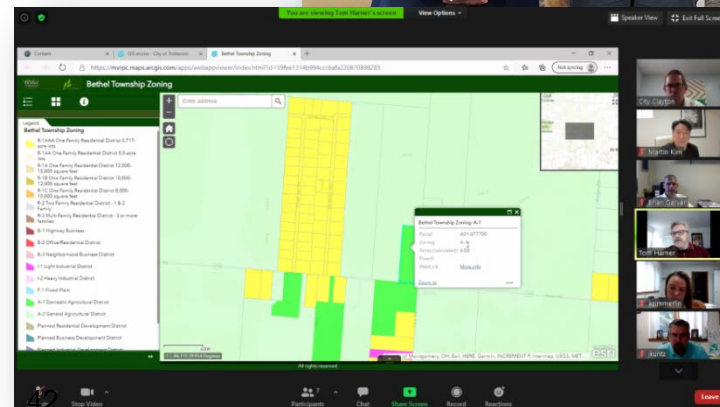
You are viewing Tom Harner's screen View Options

Speaker View Exit Full Screen

Content | GIS review - City of Rotwood | Bethel Township Zoning | +

https://mvrpc.maps.arcgis.com/apps/webappviewer/index.html?id=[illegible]

Not syncing

Bethel Township Zoning

Legend

Bethel Township Zoning

R-1AAA One Family Residential District 0.717-acre lots

R-1AA One Family Residential District 0.5-acre lots

R-1A One Family Residential District 12,000-15,000 square feet

R-1B One Family Residential District 10,000-12,000 square feet

R-1C One Family Residential District 8,000-10,000 square feet

R-2 Two Family Residential District - 1 & 2 Family

R-3 Multi-Family Residential District - 3 or more families

B-1 Highway Business

B-2 Office/Residential District

B-3 Neighborhood Business District

I-1 Light Industrial District

I-2 Heavy Industrial District

F-1 Flood Plain

A-1 Domestic Agricultural District

A-2 General Agricultural District

Planned Residential Development District

Planned Business Development District

Find address

Bethel Township Zoning: A-1

Parcel A01-07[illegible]

Zoning A-1

Acres (calculated) 6.00

Flood?

Weblink More info

Zoom to

Montgomery, OH, Esri, HERE, Garmin, INCREMENT P, Intermap, USGS, NGA

esri

All rights reserved

City Clayton

Martin Kim

Ellen Garver

Tom Harner

Kunz

42

Stop Video

Participants

Chat

Share Screen

Record

Reactions

Leave